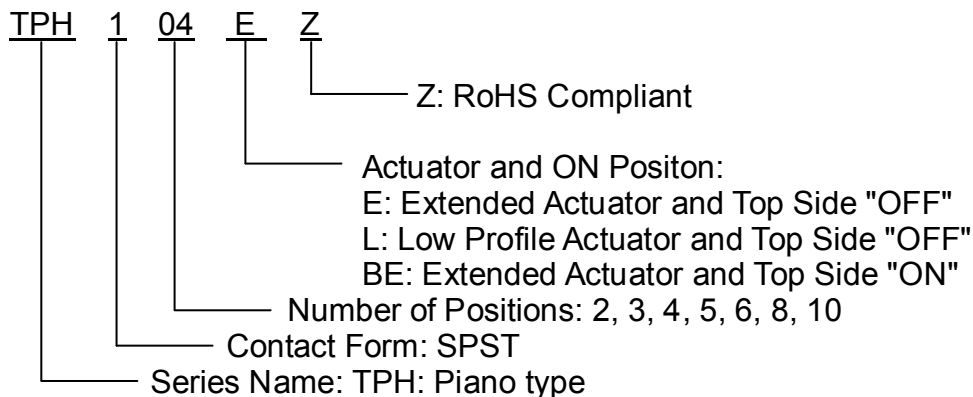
TPH 1 04 E Z

Z: RoHS Compliant

Actuator and ON Positon:
E: Extended Actuator and Top Side "OFF"
L: Low Profile Actuator and Top Side "OFF"
BE: Extended Actuator and Top Side "ON"

Number of Positions: 2, 3, 4, 5, 6, 8, 10

Contact Form: SPST

Series Name: TPH: Piano type